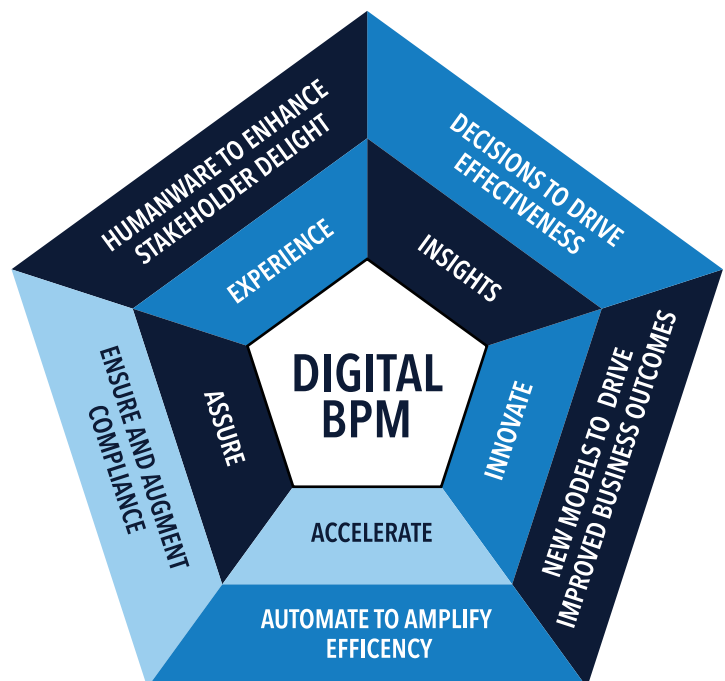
DIGITAL BPM

EXPERIENCE

HUMANWARE TO ENHANCE STAKEHOLDER DELIGHT

INSIGHTS

DECISIONS TO DRIVE EFFECTIVENESS

INNOVATE

NEW MODELS TO DRIVE IMPROVED BUSINESS OUTCOMES

ACCELERATE

AUTOMATE TO AMPLIFY EFFICENCY

ASSURE

ENSURE AND AUGMENT COMPLIANCE